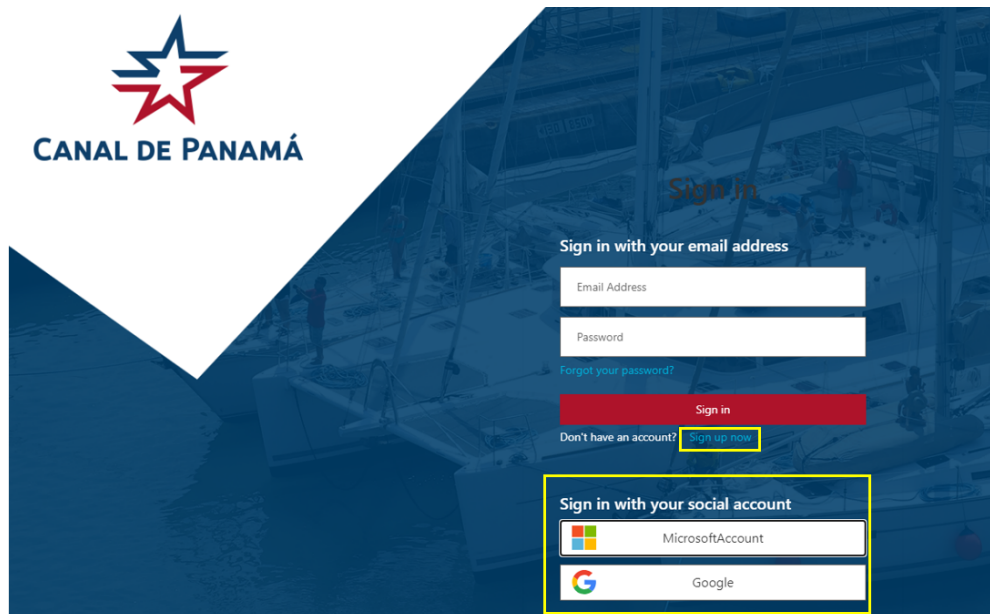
CANAL DE PANAMÁ

Sign in

Sign in with your email address

Email Address

Password

Forgot your password?

Sign in

Don't have an account? Sign up now

Sign in with your social account

MicrosoftAccount

Google